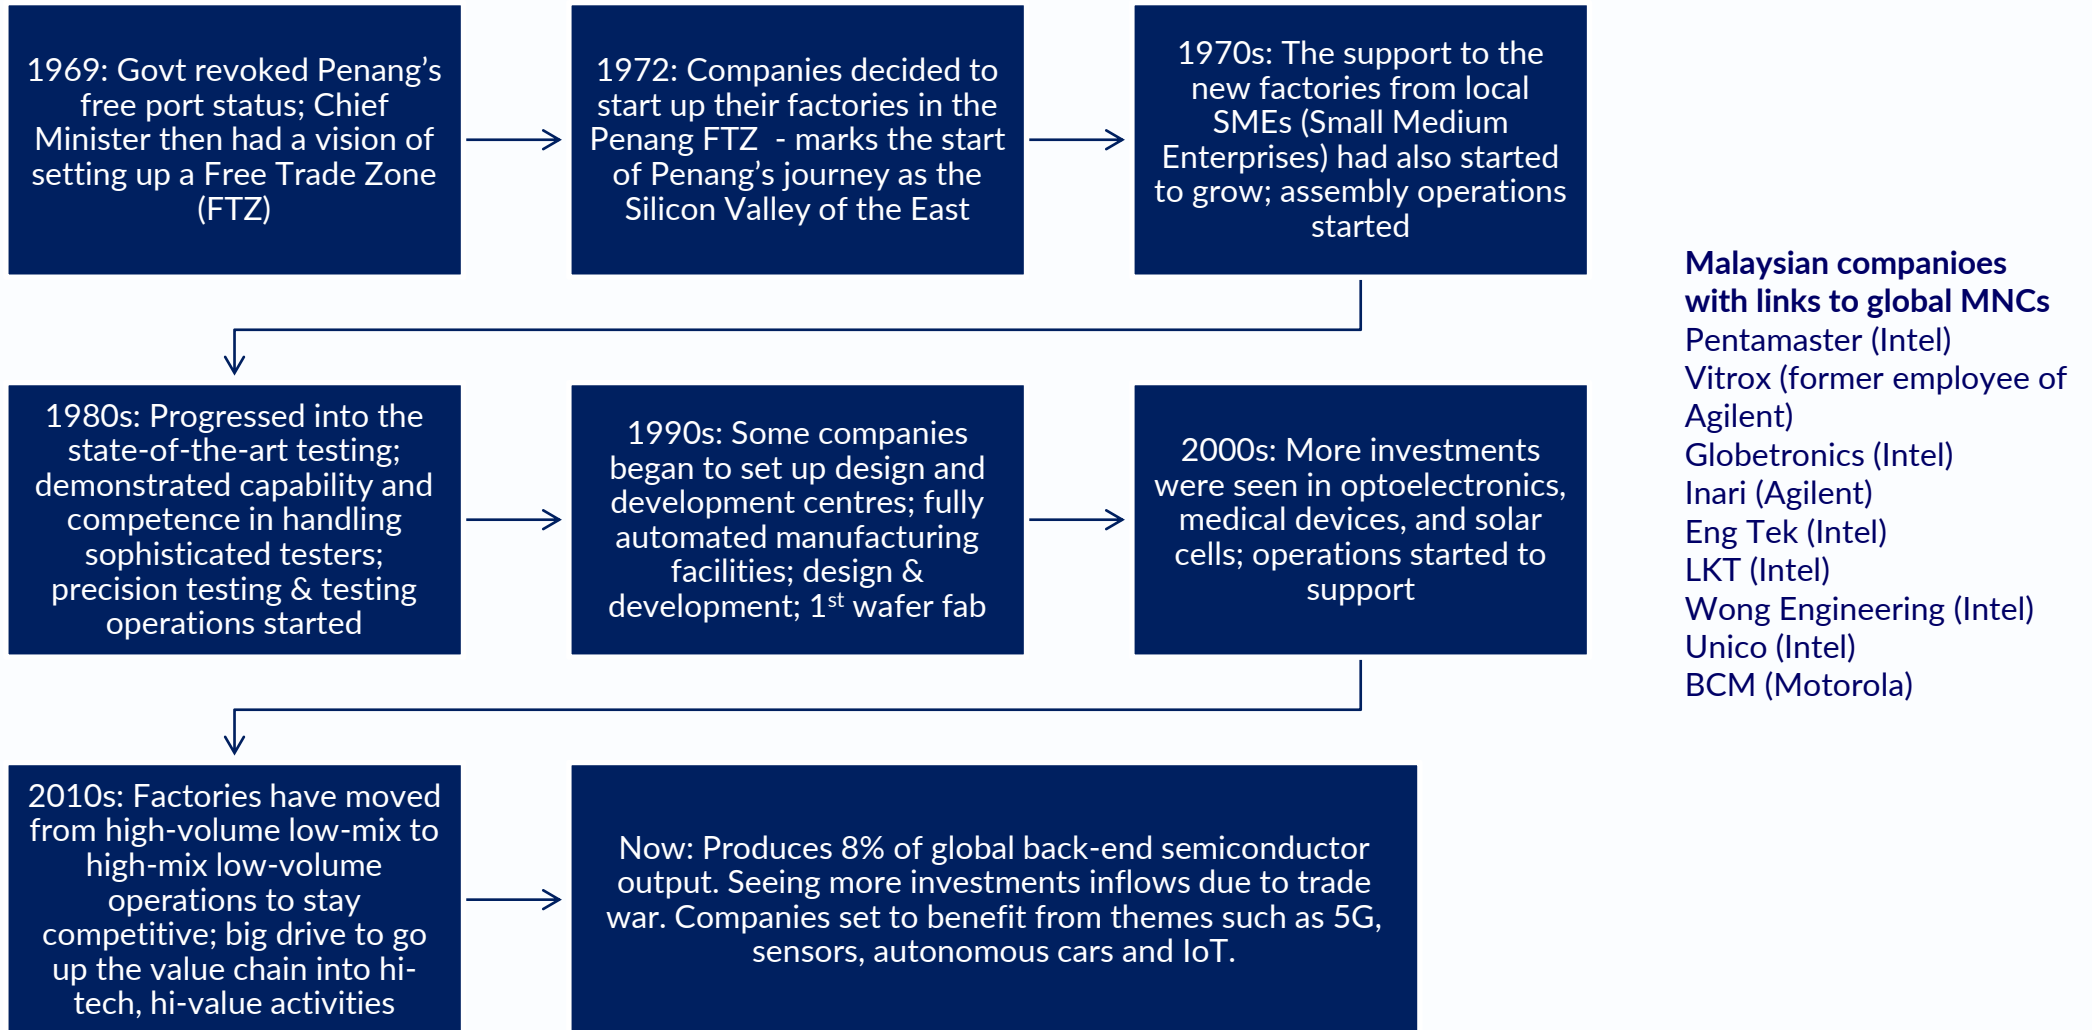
1969: Govt revoked Penang's free port status; Chief Minister then had a vision of setting up a Free Trade Zone (FTZ)

1972: Companies decided to start up their factories in the Penang FTZ - marks the start of Penang's journey as the Silicon Valley of the East

1970s: The support to the new factories from local SMEs (Small Medium Enterprises) had also started to grow; assembly operations started

1980s: Progressed into the state-of-the-art testing; demonstrated capability and competence in handling sophisticated testers; precision testing & testing operations started

1990s: Some companies began to set up design and development centres; fully automated manufacturing facilities; design & development; 1$^{st}$ wafer fab

2000s: More investments were seen in optoelectronics, medical devices, and solar cells; operations started to support

2010s: Factories have moved from high-volume low-mix to high-mix low-volume operations to stay competitive; big drive to go up the value chain into hi-tech, hi-value activities

Now: Produces 8% of global back-end semiconductor output. Seeing more investments inflows due to trade war. Companies set to benefit from themes such as 5G, sensors, autonomous cars and IoT.

Malaysian companioes with links to global MNCs
Pentamaster (Intel)
Vitrox (former employee of Agilent)
Globetronics (Intel)
Inari (Agilent)
Eng Tek (Intel)
LKT (Intel)
Wong Engineering (Intel)
Unico (Intel)
BCM (Motorola)